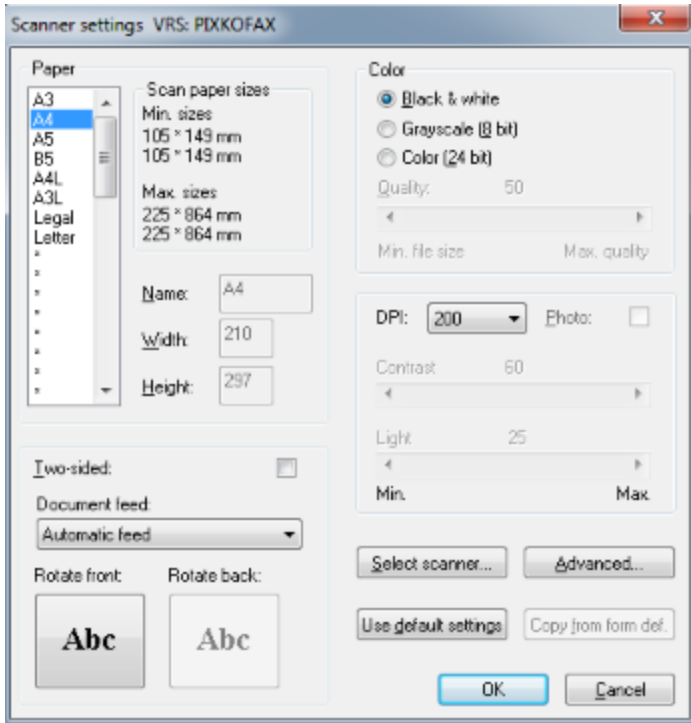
Scanner settings VRS: PIXKOFAX

Paper

A3
A4
A5
B5
A4L
A3L
Legal
Letter

Scan paper sizes
Min. sizes
105 * 149 mm
105 * 149 mm

Max. sizes
225 * 864 mm
225 * 864 mm

Name: A4

Width: 210

Height: 297

Color

Black & white

Grayscale (8 bit)

Color (24 bit)

Quality: 50

Min. file size Max. quality

DPI: 200 Photo:

Contrast 60

Light 25

Min. Max.

Two-sided:

Document feed:

Automatic feed

Rotate front: Rotate back:

Abc Abc

Select scanner... Advanced...

Use default settings Copy from form def.

OK Cancel